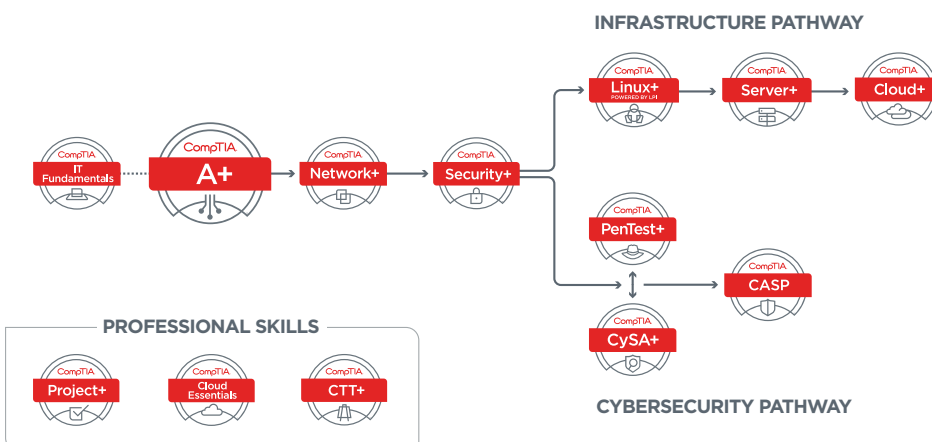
INFRASTRUCTURE PATHWAY

CompTIA
Linux+
POWERED BY LPI

CompTIA
Server+

CompTIA
Cloud+

CompTIA
IT Fundamentals

CompTIA
A+

CompTIA
Network+

CompTIA
Security+

CompTIA
PenTest+

CompTIA
CASP

CompTIA
CySA+

PROFESSIONAL SKILLS

CompTIA
Project+

CompTIA
Cloud Essentials

CompTIA
CTT+

CYBERSECURITY PATHWAY